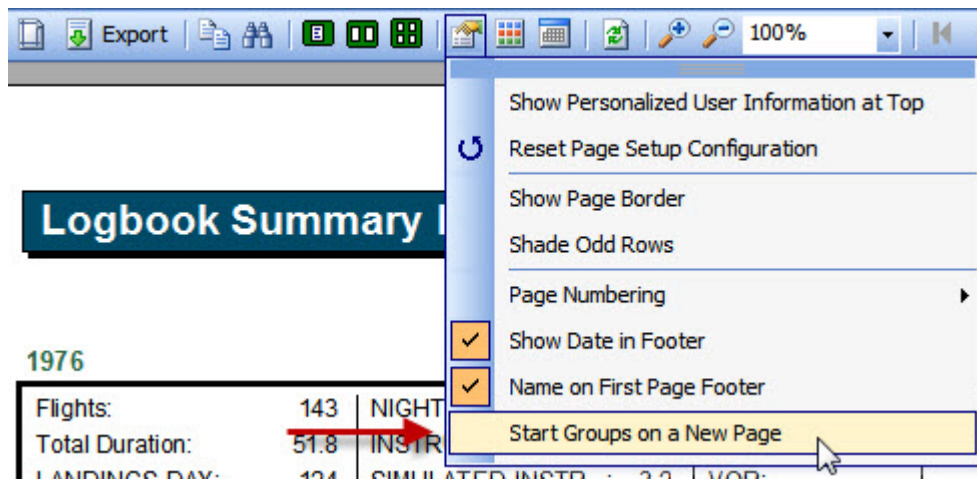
Export

100%

Show Personalized User Information at Top

Reset Page Setup Configuration

Show Page Border

Shade Odd Rows

Page Numbering

Show Date in Footer

Name on First Page Footer

Start Groups on a New Page

Logbook Summary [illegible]

1976

| Flights: | 143 | NIGHT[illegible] |
|---|---|---|
| Total Duration: | 51.8 | INSTR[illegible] |
| LANDINGS DAY: | 124 | SIMULATED INSTR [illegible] VOR: |